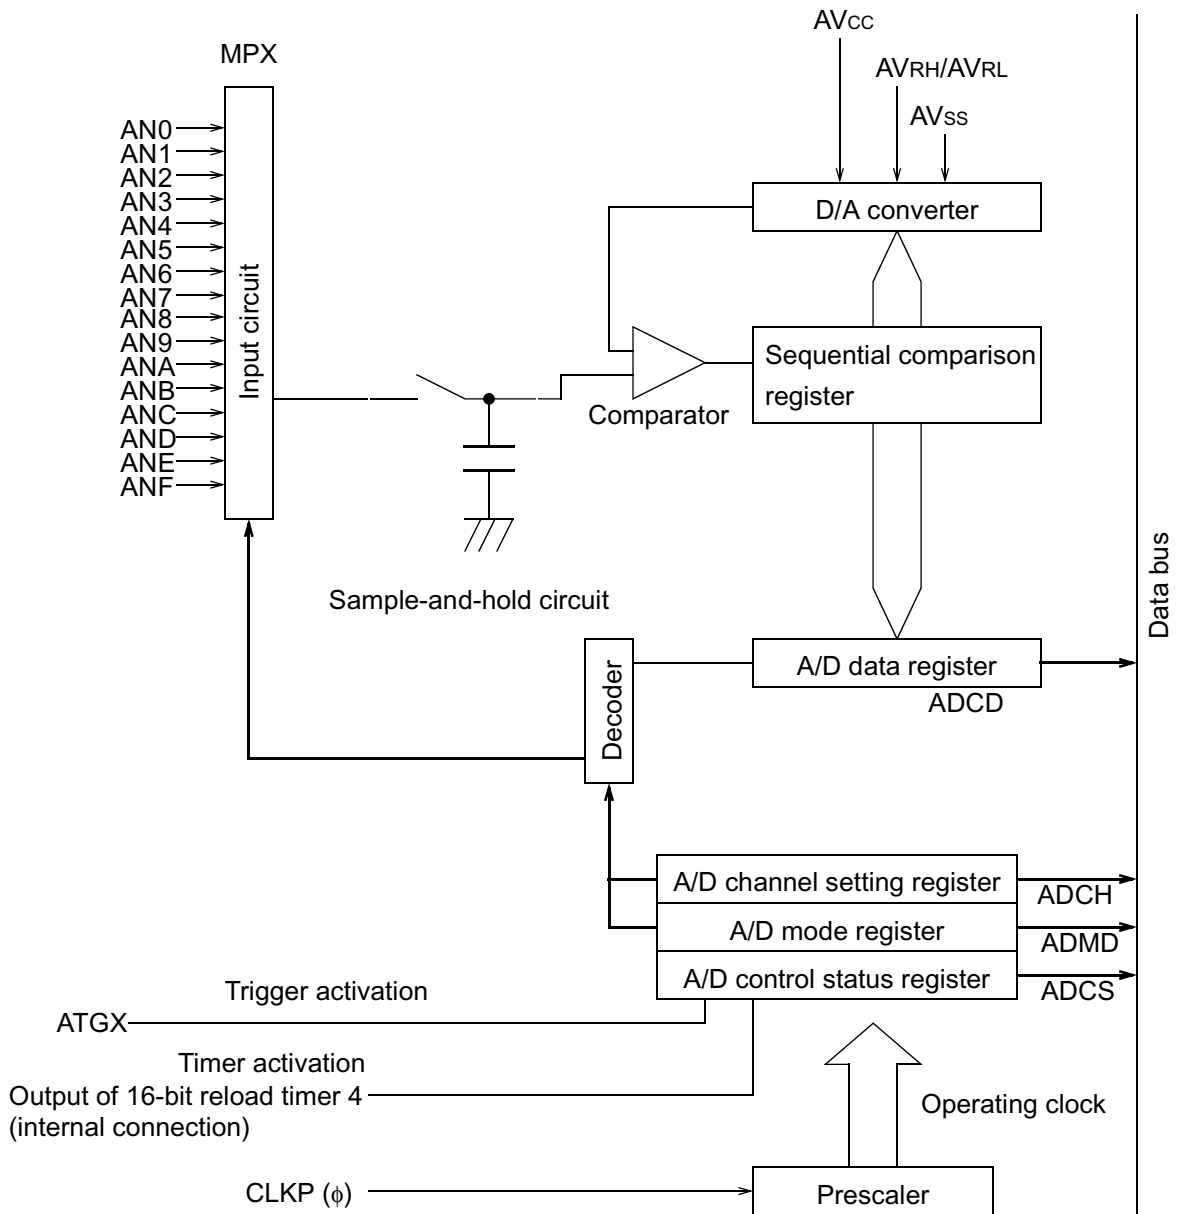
AVcc
AVRH/AVRL
AVss
MPX
AN0
AN1
AN2
AN3
AN4
AN5
AN6
AN7
AN8
AN9
ANA
ANB
ANC
AND
ANE
ANF
Input circuit
D/A converter
Sequential comparison register
Comparator
Sample-and-hold circuit
Data bus
Decoder
A/D data register
ADCD
A/D channel setting register
ADCH
A/D mode register
ADMD
A/D control status register
ADCS
Trigger activation
ATGX
Timer activation
Output of 16-bit reload timer 4 (internal connection)
Operating clock
CLKP ($\phi$)
Prescaler